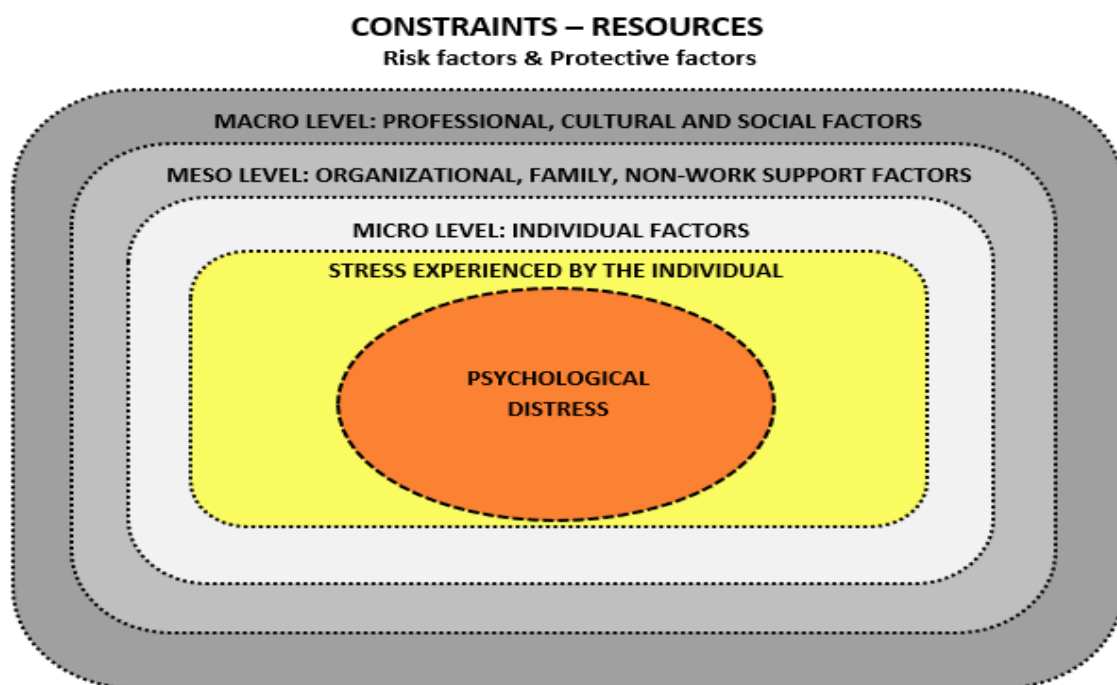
CONSTRAINTS – RESOURCES
Risk factors & Protective factors

MACRO LEVEL: PROFESSIONAL, CULTURAL AND SOCIAL FACTORS

MESO LEVEL: ORGANIZATIONAL, FAMILY, NON-WORK SUPPORT FACTORS

MICRO LEVEL: INDIVIDUAL FACTORS

STRESS EXPERIENCED BY THE INDIVIDUAL

PSYCHOLOGICAL DISTRESS